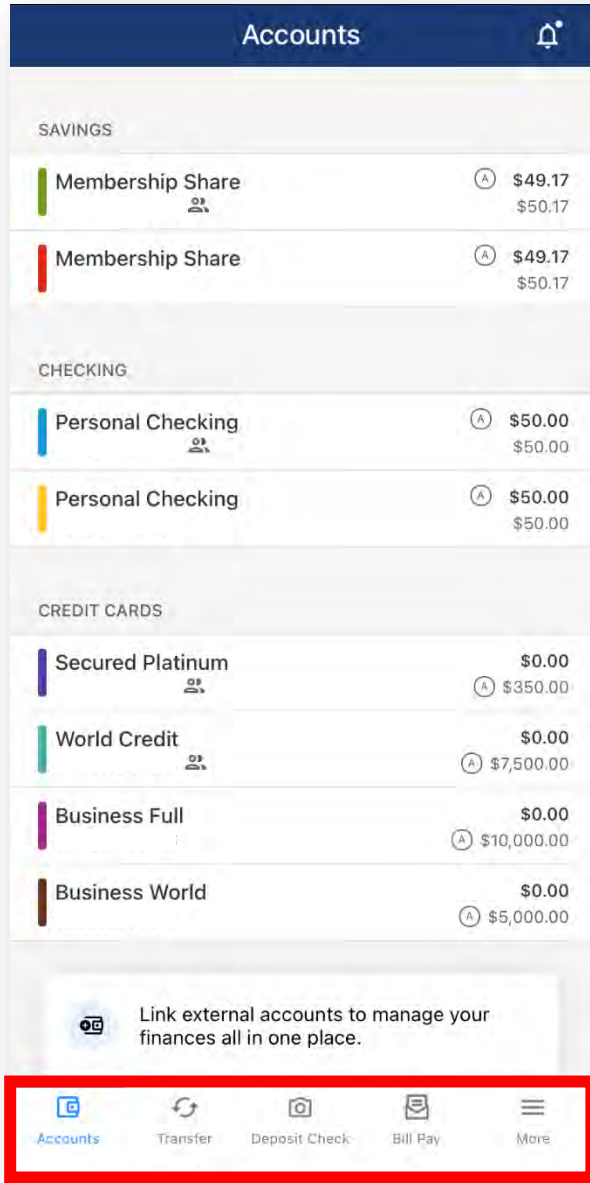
Accounts

SAVINGS

Membership Share
A $49.17
$50.17

Membership Share
A $49.17
$50.17

CHECKING

Personal Checking
A $50.00
$50.00

Personal Checking
A $50.00
$50.00

CREDIT CARDS

Secured Platinum
$0.00
A $350.00

World Credit
$0.00
A $7,500.00

Business Full
$0.00
A $10,000.00

Business World
$0.00
A $5,000.00

Link external accounts to manage your finances all in one place.

Accounts Transfer Deposit Check Bill Pay More